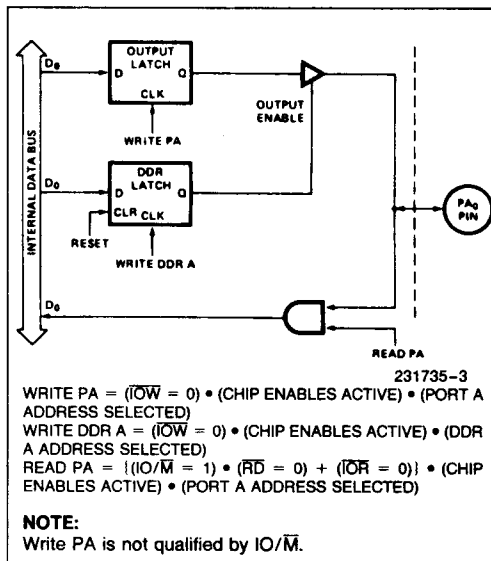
INTERNAL DATA BUS

$D_0$

OUTPUT LATCH

D Q

CLK

WRITE PA

OUTPUT ENABLE

$D_0$

DDR LATCH

D Q

CLR CLK

RESET

WRITE DDR A

$PA_0$ PIN

$D_0$

READ PA

231735–3

WRITE PA = ($\overline{IOW}$ = 0) • (CHIP ENABLES ACTIVE) • (PORT A ADDRESS SELECTED)

WRITE DDR A = ($\overline{IOW}$ = 0) • (CHIP ENABLES ACTIVE) • (DDR A ADDRESS SELECTED)

READ PA = {(IO/$\overline{M}$ = 1) • ($\overline{RD}$ = 0) + ($\overline{IOR}$ = 0)} • (CHIP ENABLES ACTIVE) • (PORT A ADDRESS SELECTED)

NOTE:
Write PA is not qualified by IO/$\overline{M}$.